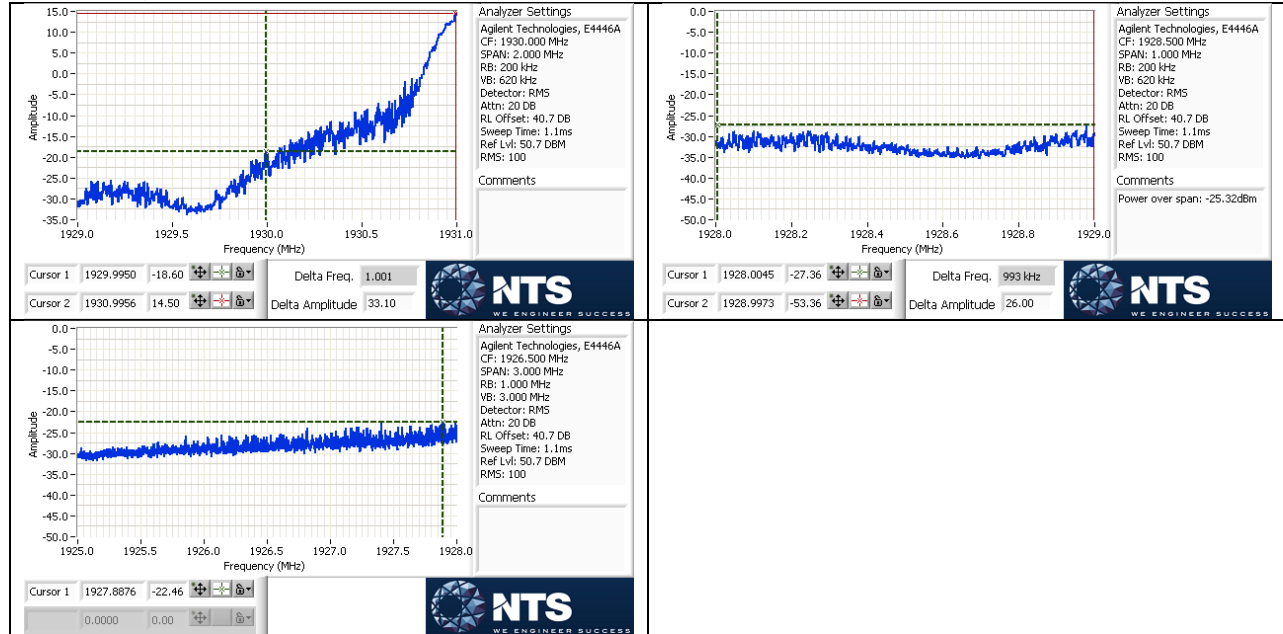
15.0
10.0
5.0
0.0
-5.0
-10.0
-15.0
-20.0
-25.0
-30.0
-35.0
Amplitude
1929.0 1929.5 1930.0 1930.5 1931.0
Frequency (MHz)

Analyzer Settings
Agilent Technologies, E4446A
CF: 1930.000 MHz
SPAN: 2.000 MHz
RB: 200 kHz
VB: 620 kHz
Detector: RMS
Attn: 20 DB
RL Offset: 40.7 DB
Sweep Time: 1.1ms
Ref Lvl: 50.7 DBM
RMS: 100

Comments

Cursor 1 1929.9950 -18.60
Cursor 2 1930.9956 14.50
Delta Freq. 1.001
Delta Amplitude 33.10

NTS
WE ENGINEER SUCCESS

0.0
-5.0
-10.0
-15.0
-20.0
-25.0
-30.0
-35.0
-40.0
-45.0
-50.0
Amplitude
1928.0 1928.2 1928.4 1928.6 1928.8 1929.0
Frequency (MHz)

Analyzer Settings
Agilent Technologies, E4446A
CF: 1928.500 MHz
SPAN: 1.000 MHz
RB: 200 kHz
VB: 620 kHz
Detector: RMS
Attn: 20 DB
RL Offset: 40.7 DB
Sweep Time: 1.1ms
Ref Lvl: 50.7 DBM
RMS: 100

Comments
Power over span: -25.32dBm

Cursor 1 1928.0045 -27.36
Cursor 2 1928.9973 -53.36
Delta Freq. 993 kHz
Delta Amplitude 26.00

NTS
WE ENGINEER SUCCESS

0.0
-5.0
-10.0
-15.0
-20.0
-25.0
-30.0
-35.0
-40.0
-45.0
-50.0
Amplitude
1925.0 1925.5 1926.0 1926.5 1927.0 1927.5 1928.0
Frequency (MHz)

Analyzer Settings
Agilent Technologies, E4446A
CF: 1926.500 MHz
SPAN: 3.000 MHz
RB: 1.000 MHz
VB: 3.000 MHz
Detector: RMS
Attn: 20 DB
RL Offset: 40.7 DB
Sweep Time: 1.1ms
Ref Lvl: 50.7 DBM
RMS: 100

Comments

Cursor 1 1927.8876 -22.46
0.0000 0.00

NTS
WE ENGINEER SUCCESS